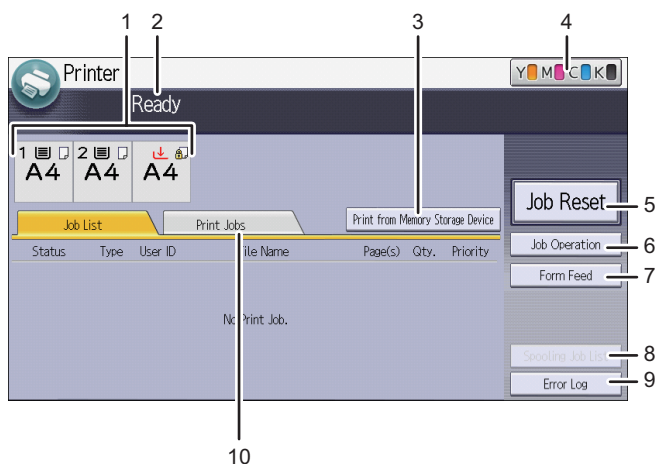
1 2 3 4

Printer

Ready

Y M C K

1 A4 2 A4 A4

Job Reset 5

Print from Memory Storage Device

Job List

Print Jobs

Job Operation 6

Form Feed 7

Status Type User ID File Name Page(s) Qty. Priority

No Print Job.

Spooling Job List 8

Error Log 9

10